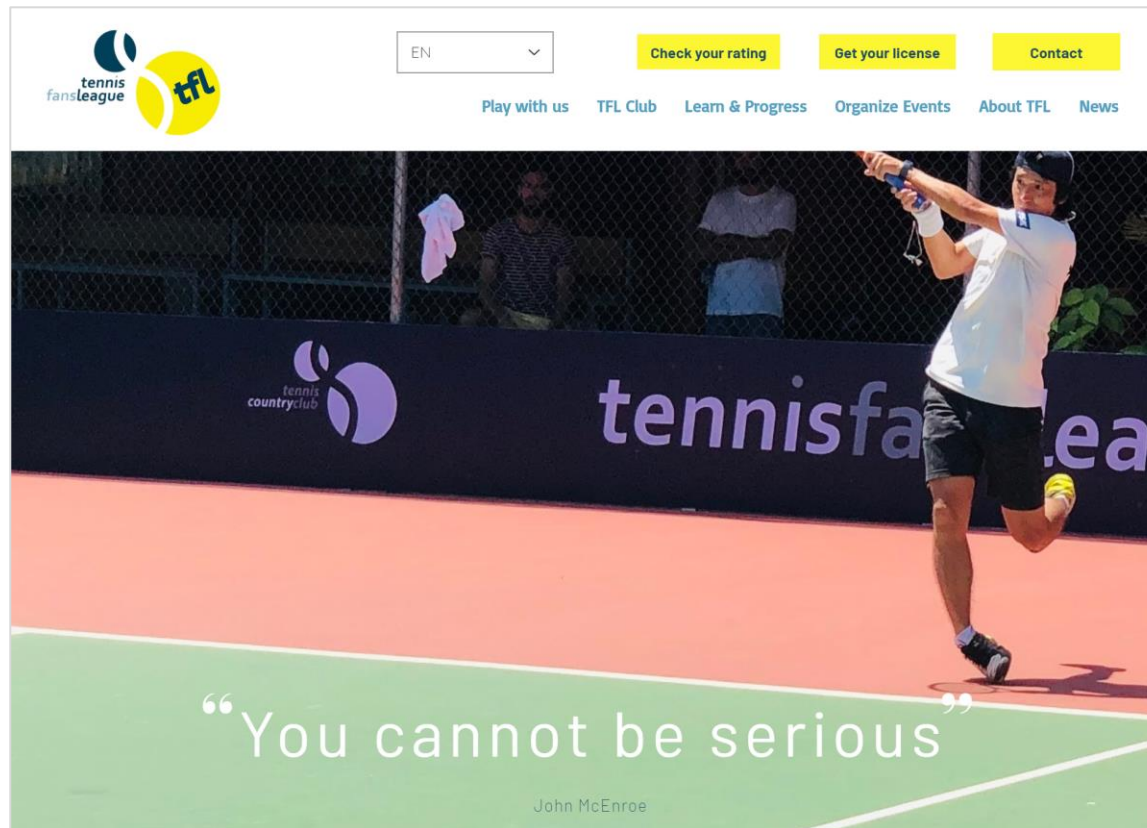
tennis fansleague tfl

EN

Check your rating

Get your license

Contact

Play with us TFL Club Learn & Progress Organize Events About TFL News

tennis countryclub

tennisfa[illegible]lea

“You cannot be serious”

John McEnroe